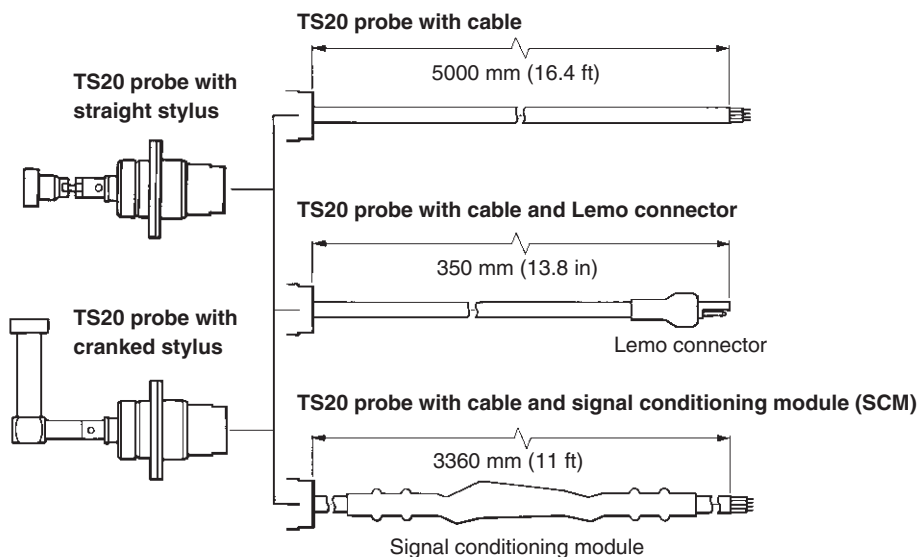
TS20 probe with straight stylus

TS20 probe with cranked stylus

TS20 probe with cable

5000 mm (16.4 ft)

TS20 probe with cable and Lemo connector

350 mm (13.8 in)

Lemo connector

TS20 probe with cable and signal conditioning module (SCM)

3360 mm (11 ft)

Signal conditioning module